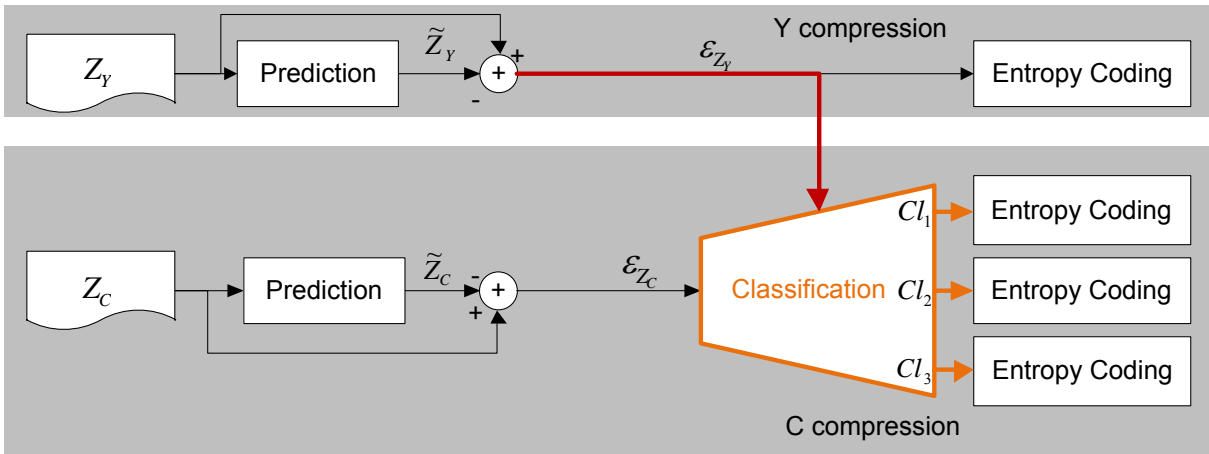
Y compression

$Z_Y$

Prediction

$\widetilde{Z}_Y$

+

+

-

$\varepsilon_{Z_Y}$

Entropy Coding

$Z_C$

Prediction

$\widetilde{Z}_C$

-

+

+

$\varepsilon_{Z_C}$

Classification

$Cl_1$

$Cl_2$

$Cl_3$

Entropy Coding

Entropy Coding

Entropy Coding

C compression